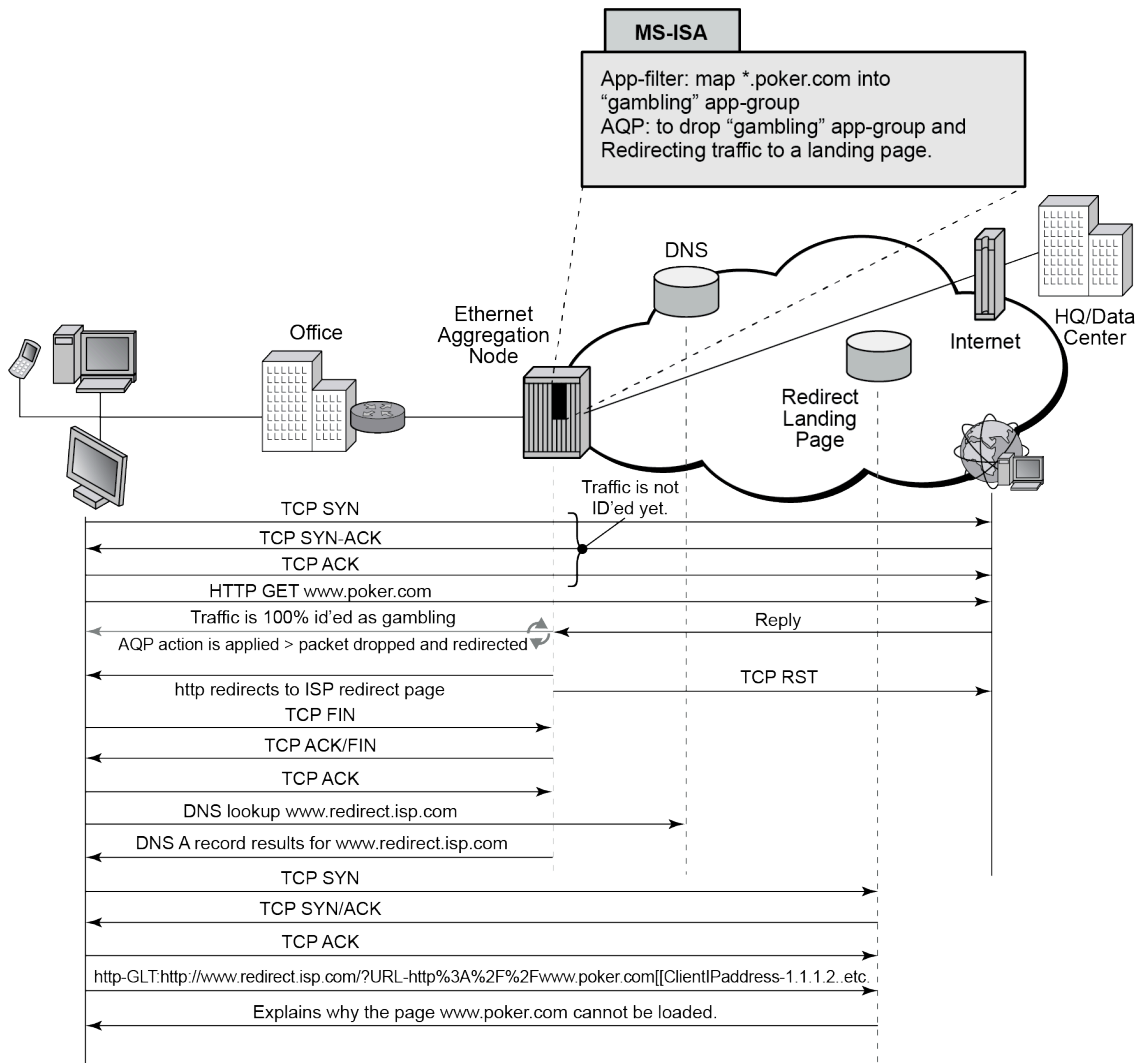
MS-ISA

App-filter: map *.poker.com into "gambling" app-group
AQP: to drop "gambling" app-group and Redirecting traffic to a landing page.

DNS

HQ/Data Center

Internet

Office

Ethernet Aggregation Node

Redirect Landing Page

Traffic is not ID'ed yet.

TCP SYN

TCP SYN-ACK

TCP ACK

HTTP GET www.poker.com

Traffic is 100% id'ed as gambling

Reply

AQP action is applied > packet dropped and redirected

TCP RST

http redirects to ISP redirect page

TCP FIN

TCP ACK/FIN

TCP ACK

DNS lookup www.redirect.isp.com

DNS A record results for www.redirect.isp.com

TCP SYN

TCP SYN/ACK

TCP ACK

http-GLT:http://www.redirect.isp.com/?URL-http%3A%2F%2Fwww.poker.com[[ClientIPaddress-1.1.1.2..etc.

Explains why the page www.poker.com cannot be loaded.